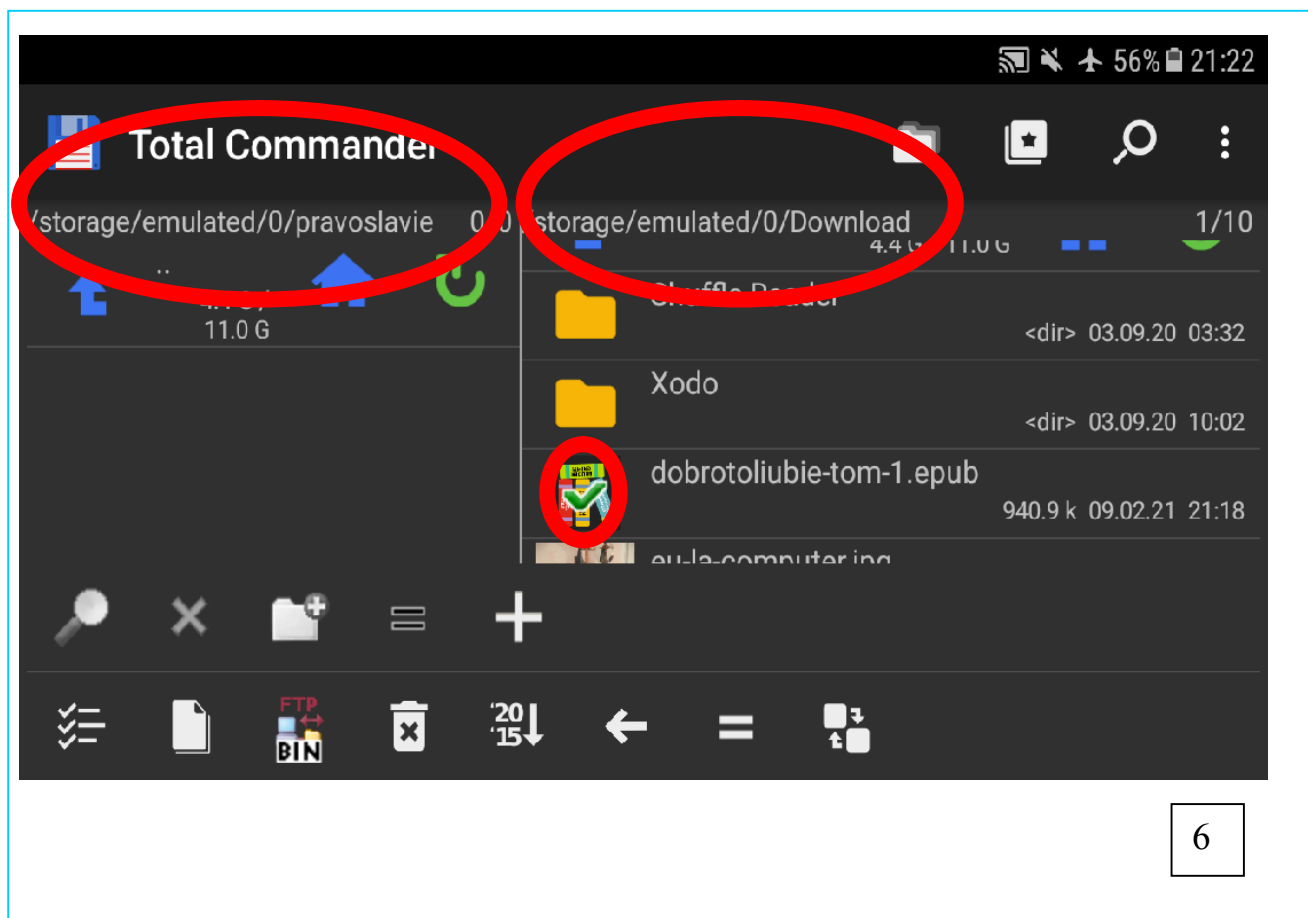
56% 21:22

Total Commander

/storage/emulated/0/pravoslavie 0/0 /storage/emulated/0/Download 1/10

..

11.0 G

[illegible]

<dir> 03.09.20 03:32

Xodo

<dir> 03.09.20 10:02

dobrotoliubie-tom-1.epub

940.9 k 09.02.21 21:18

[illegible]

FTP
BIN

'20
'15

6